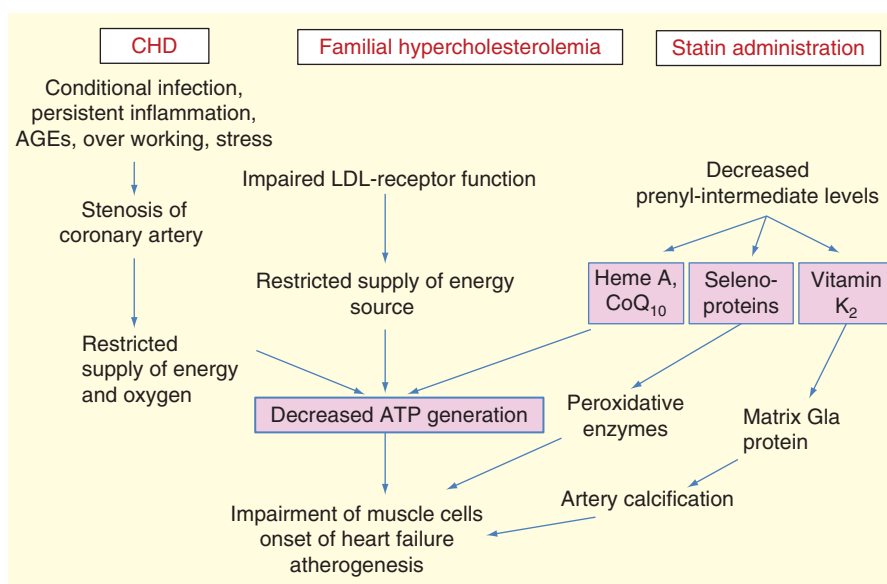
CHD

Familial hypercholesterolemia

Statin administration

Conditional infection, persistent inflammation, AGEs, over working, stress

Impaired LDL-receptor function

Decreased prenyl-intermediate levels

Stenosis of coronary artery

Restricted supply of energy source

Heme A, $CoQ_{10}$

Seleno-proteins

Vitamin $K_2$

Restricted supply of energy and oxygen

Decreased ATP generation

Peroxidative enzymes

Matrix Gla protein

Artery calcification

Impairment of muscle cells onset of heart failure atherogenesis